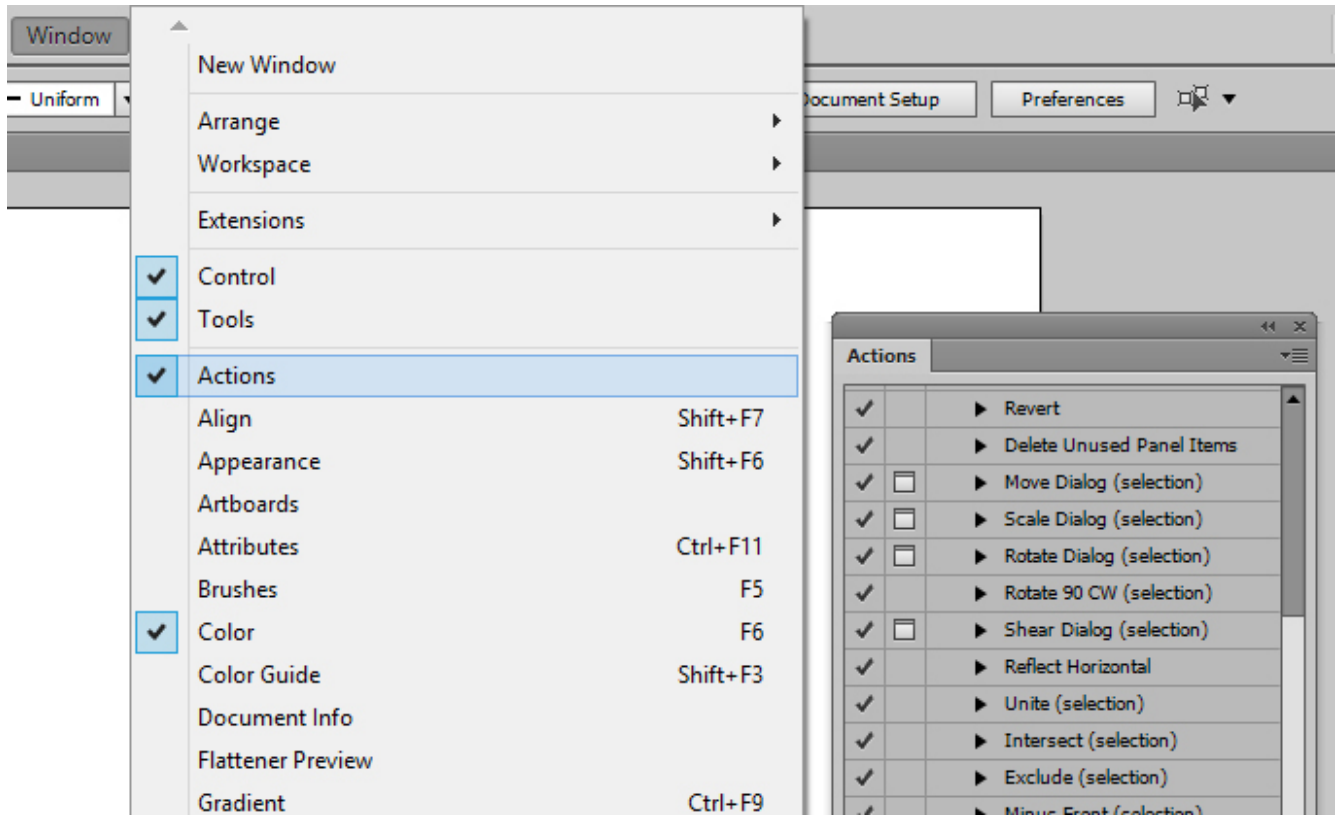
Window

Uniform

ocument Setup

Preferences

New Window

Arrange

Workspace

Extensions

Control

Tools

Actions

Align Shift+F7

Appearance Shift+F6

Artboards

Attributes Ctrl+F11

Brushes F5

Color F6

Color Guide Shift+F3

Document Info

Flattener Preview

Gradient Ctrl+F9

Actions

Revert

Delete Unused Panel Items

Move Dialog (selection)

Scale Dialog (selection)

Rotate Dialog (selection)

Rotate 90 CW (selection)

Shear Dialog (selection)

Reflect Horizontal

Unite (selection)

Intersect (selection)

Exclude (selection)

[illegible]